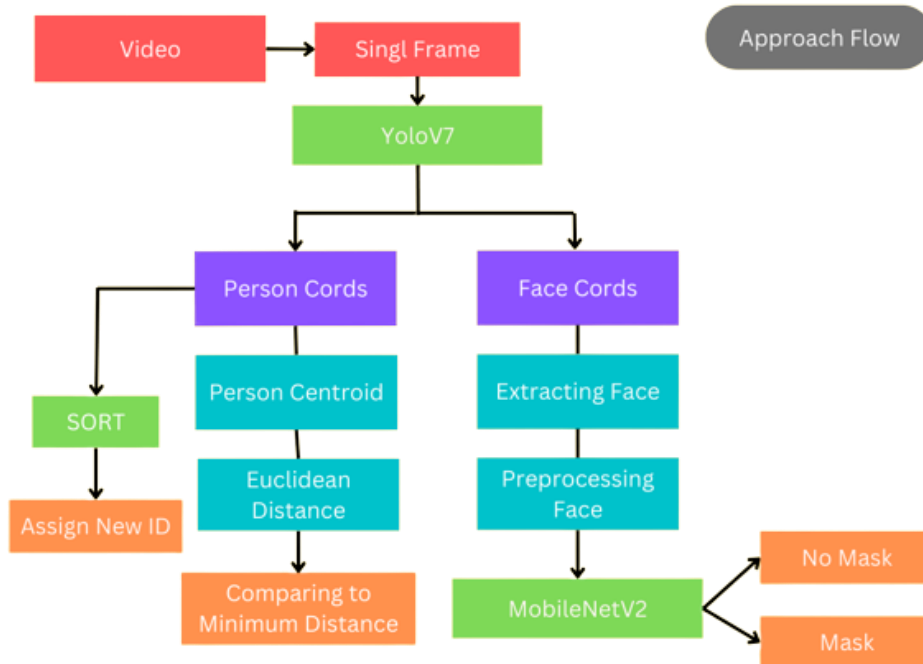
Approach Flow

Video

Singl Frame

YoloV7

Person Cords

Face Cords

SORT

Assign New ID

Person Centroid

Euclidean Distance

Comparing to Minimum Distance

Extracting Face

Preprocessing Face

MobileNetV2

No Mask

Mask